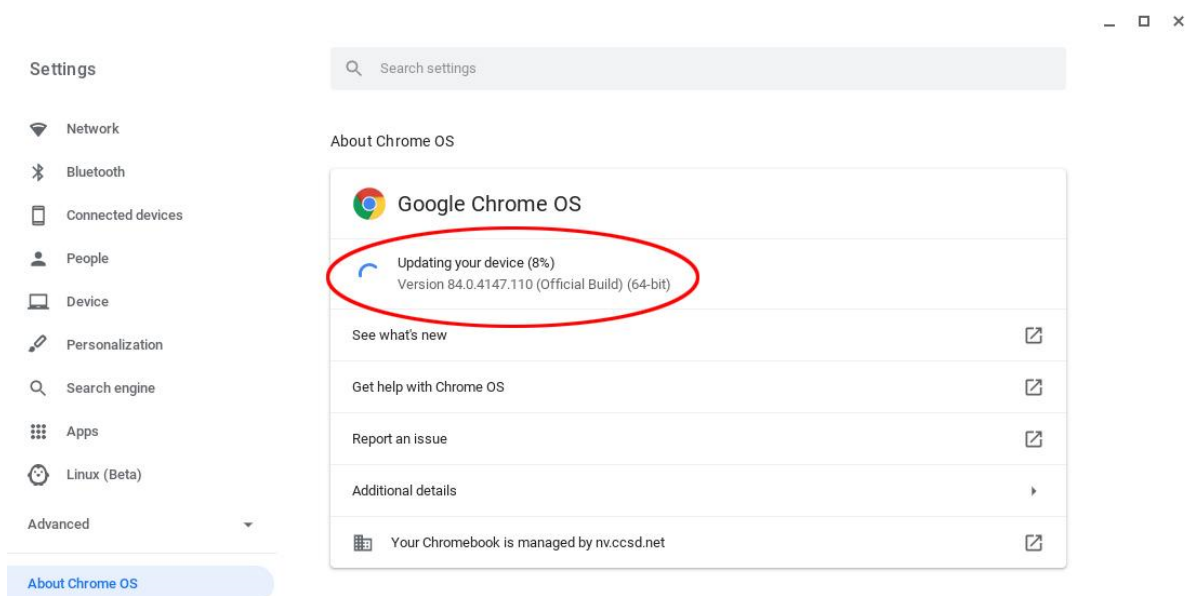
Settings

Search settings

Network

Bluetooth

Connected devices

People

Device

Personalization

Search engine

Apps

Linux (Beta)

Advanced

About Chrome OS

About Chrome OS

Google Chrome OS

Updating your device (8%)
Version 84.0.4147.110 (Official Build) (64-bit)

See what's new

Get help with Chrome OS

Report an issue

Additional details

Your Chromebook is managed by nv.ccsd.net